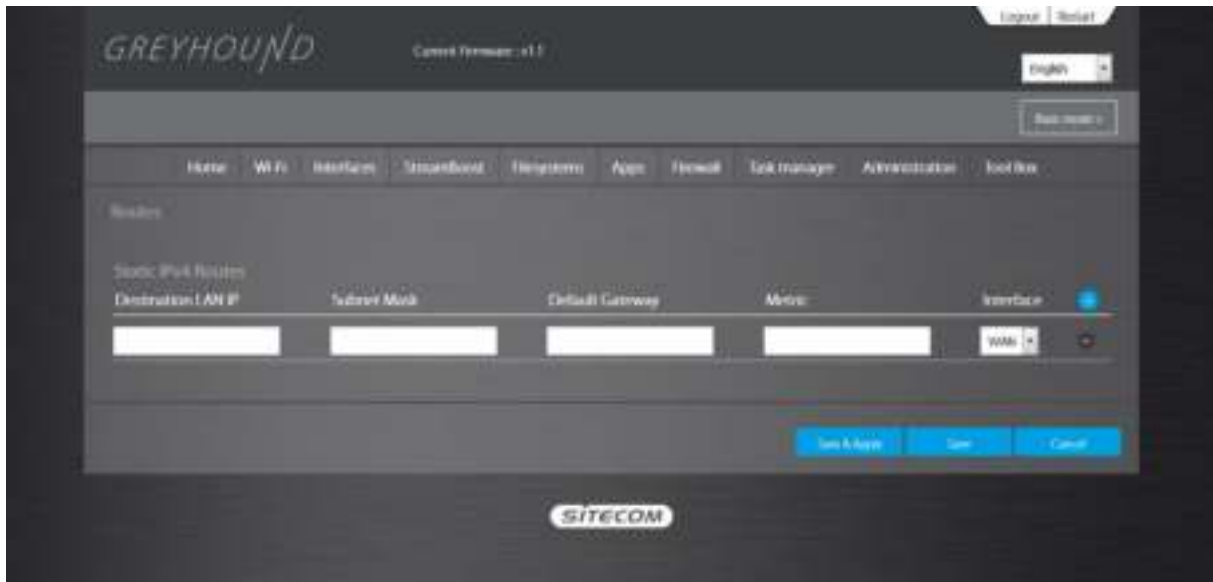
Logout | Restart

GREYHOUND

Current Firmware : v1.1

English

Basic mode >

Home Wi-Fi Interfaces StreamBoost Filesystems Apps Firewall Task manager Administration Tool Box

Routes

Static IPv4 Routes

| Destination LAN IP | Subnet Mask | Default Gateway | Metric | Interface |
|---|---|---|---|---|
| | | | | WAN |

Save & Apply Save Cancel

SITECOM